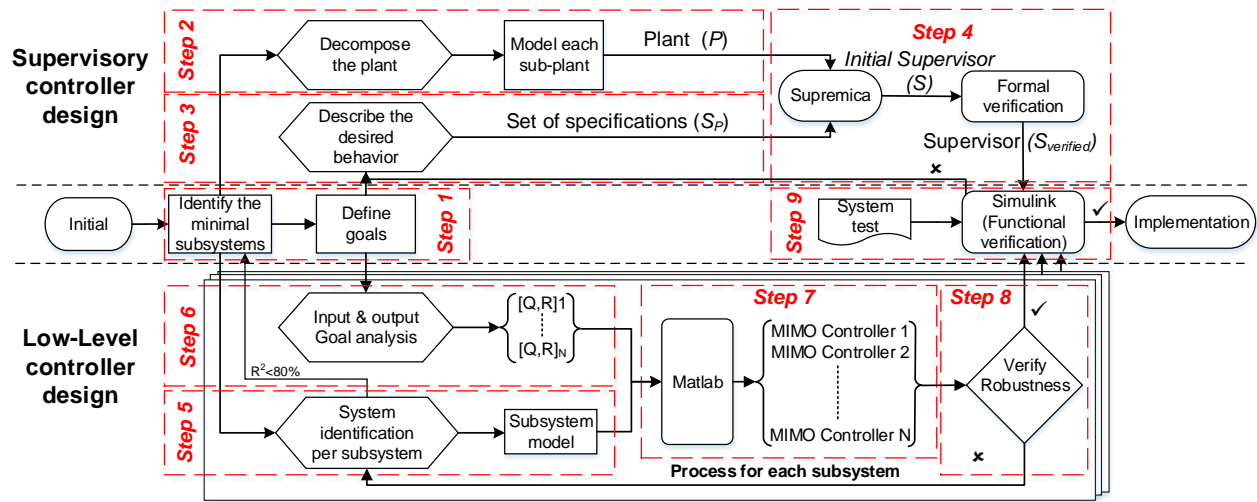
Supervisory controller design

Step 2

Decompose the plant

Model each sub-plant

Plant ($P$)

Step 4

Initial Supervisor ($S$)

Supremica

Formal verification

Step 3

Describe the desired behavior

Set of specifications ($S_P$)

Supervisor ($S_{verified}$)

×

Initial

Identify the minimal subsystems

Define goals

Step 1

Step 9

System test

Simulink (Functional verification)

✓

Implementation

Low-Level controller design

Step 6

Input & output Goal analysis

$[Q,R]1$

$[Q,R]_N$

Step 7

Step 8

✓

MIMO Controller 1
MIMO Controller 2

MIMO Controller N

Matlab

Verify Robustness

$R^2<80\%$

Step 5

System identification per subsystem

Subsystem model

×

Process for each subsystem